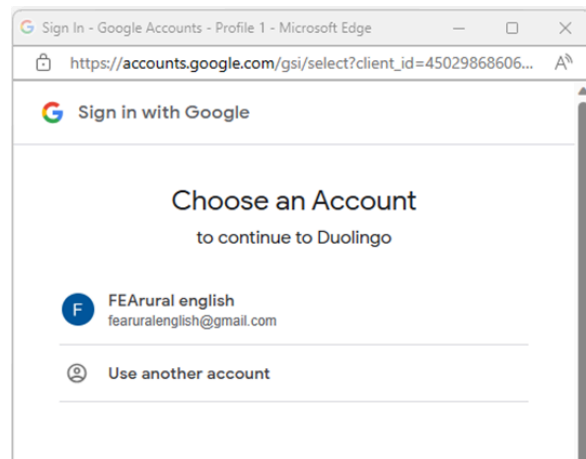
Sign In - Google Accounts - Profile 1 - Microsoft Edge

https://accounts.google.com/gsi/select?client_id=45029868606...

Sign in with Google

Choose an Account

to continue to Duolingo

F

FEArural english
fearuralenglish@gmail.com

Use another account